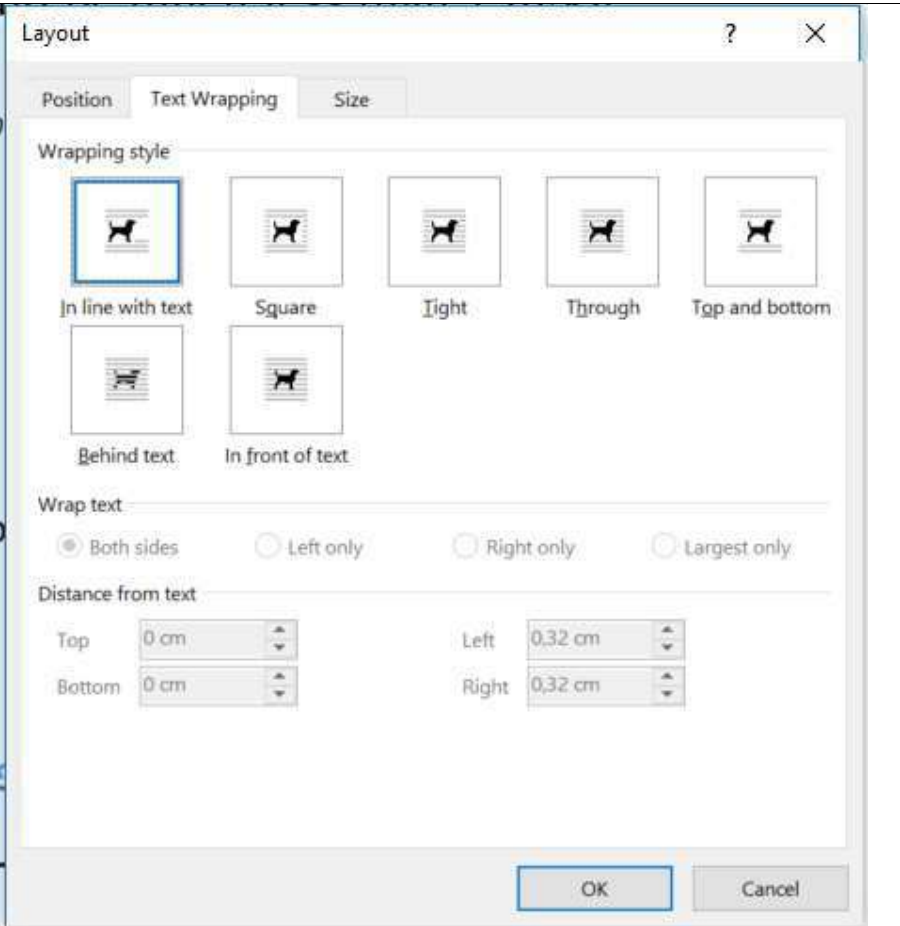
Layout ? ×

Position Text Wrapping Size

Wrapping style

In line with text Square Tight Through Top and bottom

Behind text In front of text

Wrap text

Both sides Left only Right only Largest only

Distance from text

Top 0 cm Left 0,32 cm

Bottom 0 cm Right 0,32 cm

OK Cancel